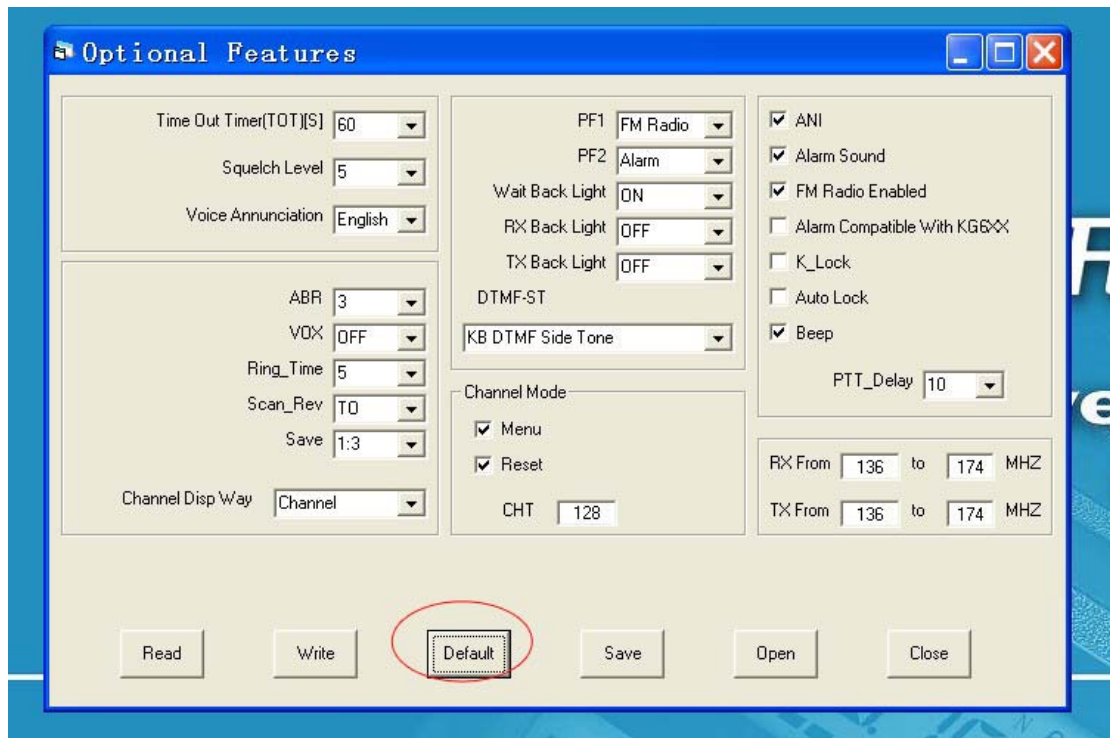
Optional Features

Time Out Timer(TOT)[S] 60
Squelch Level 5
Voice Annunciation English

ABR 3
VOX OFF
Ring_Time 5
Scan_Rev TO
Save 1:3

Channel Disp Way Channel

PF1 FM Radio
PF2 Alarm
Wait Back Light ON
RX Back Light OFF
TX Back Light OFF
DTMF-ST
KB DTMF Side Tone

Channel Mode
Menu
Reset
CHT 128

ANI
Alarm Sound
FM Radio Enabled
Alarm Compatible With KG6XX
K_Lock
Auto Lock
Beep
PTT_Delay 10

RX From 136 to 174 MHZ
TX From 136 to 174 MHZ

Read
Write
Default
Save
Open
Close

F
ve